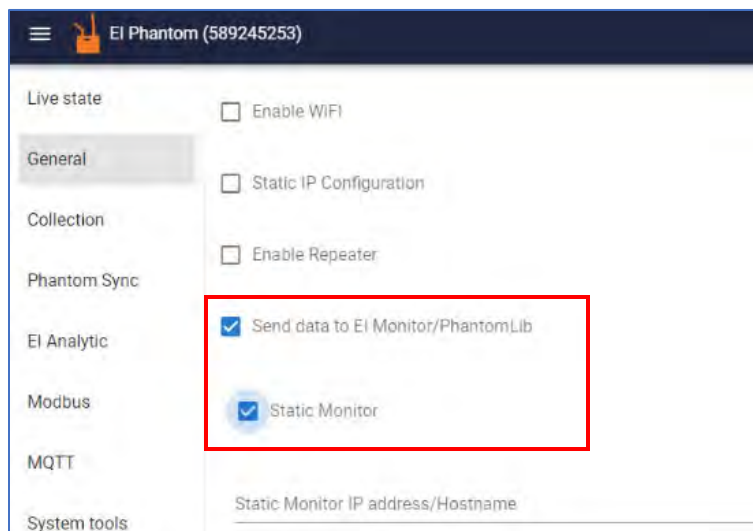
El Phantom (589245253)

Live state

General

Collection

Phantom Sync

El Analytic

Modbus

MQTT

System tools

Enable WiFi

Static IP Configuration

Enable Repeater

Send data to El Monitor/PhantomLib

Static Monitor

Static Monitor IP address/Hostname